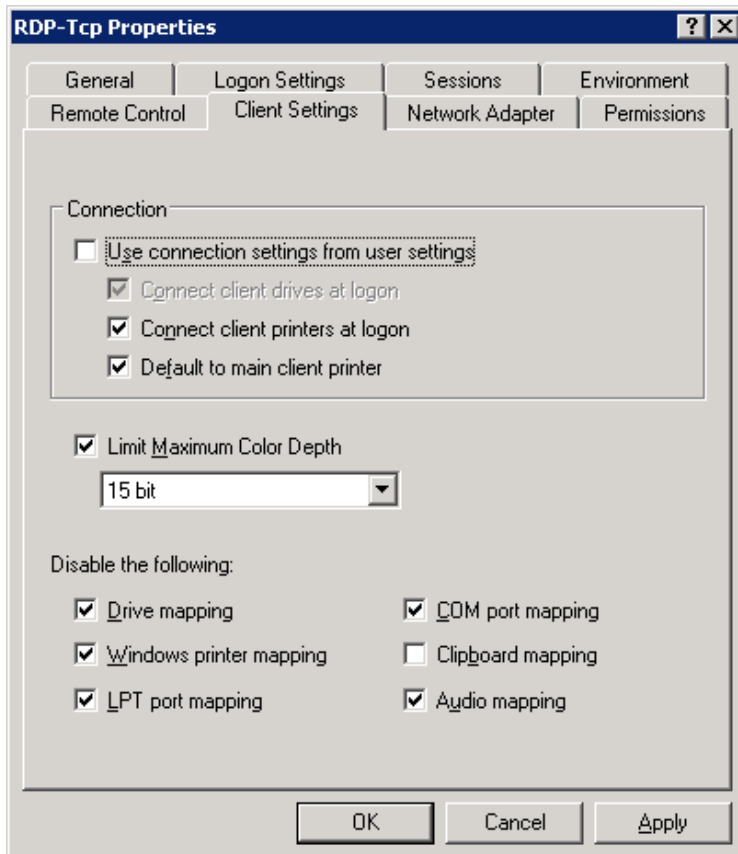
RDP-Tcp Properties

?

General
Logon Settings
Sessions
Environment
Remote Control
Client Settings
Network Adapter
Permissions

Connection

Use connection settings from user settings

Connect client drives at logon

Connect client printers at logon

Default to main client printer

Limit Maximum Color Depth

15 bit

Disable the following:

Drive mapping

COM port mapping

Windows printer mapping

Clipboard mapping

LPT port mapping

Audio mapping

OK
Cancel
Apply